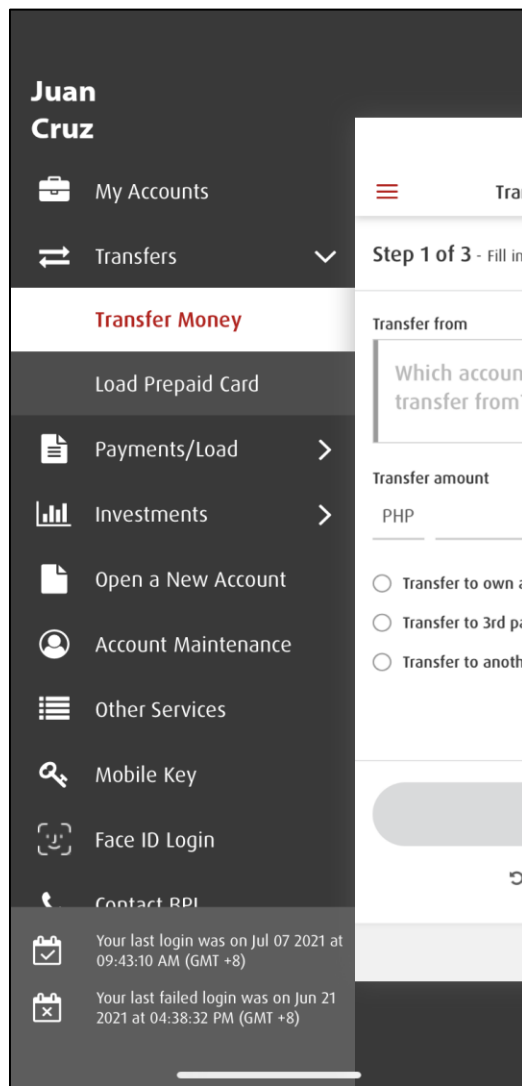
Juan Cruz

My Accounts

Transfers

Transfer Money

Load Prepaid Card

Payments/Load

Investments

Open a New Account

Account Maintenance

Other Services

Mobile Key

Face ID Login

Contact BPI

Your last login was on Jul 07 2021 at 09:43:10 AM (GMT +8)

Your last failed login was on Jun 21 2021 at 04:38:32 PM (GMT +8)

Tra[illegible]

Step 1 of 3 - Fill in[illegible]

Transfer from

Which accoun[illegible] transfer from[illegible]

Transfer amount

PHP

Transfer to own a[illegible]

Transfer to 3rd pa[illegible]

Transfer to anoth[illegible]